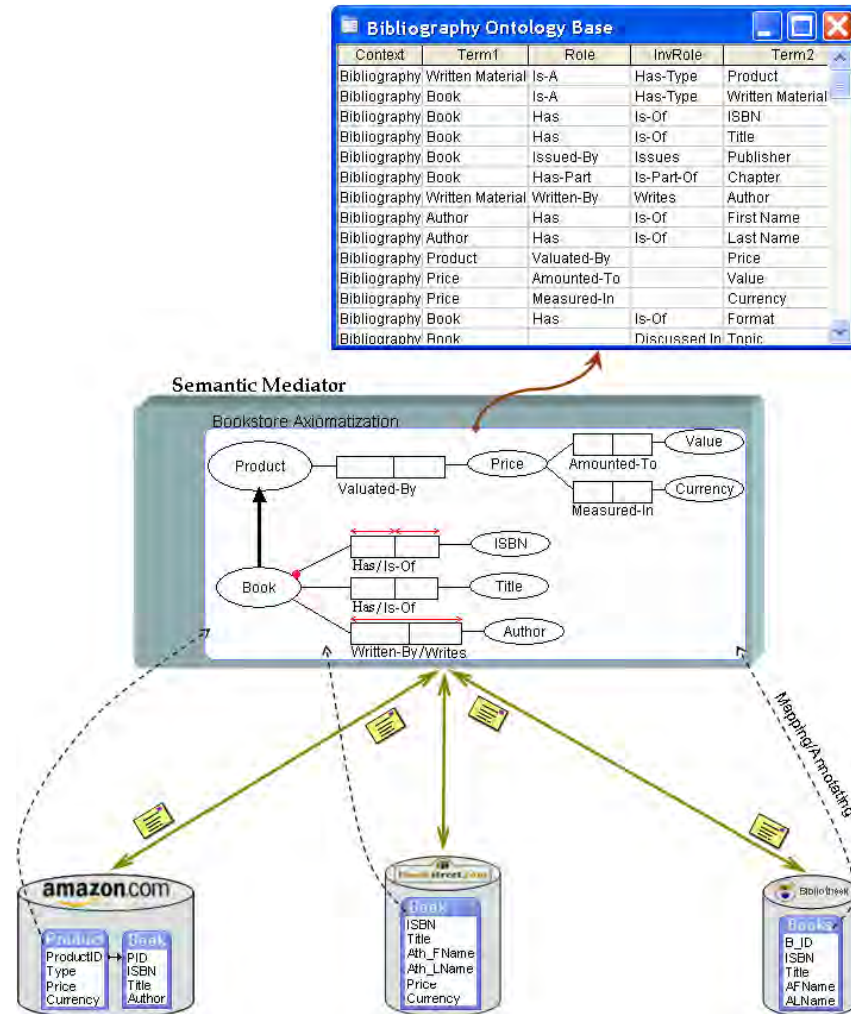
Bibliography Ontology Base

| Context | Term1 | Role | InvRole | Term2 |
|---|---|---|---|---|
| Bibliography | Written Material | Is-A | Has-Type | Product |
| Bibliography | Book | Is-A | Has-Type | Written Material |
| Bibliography | Book | Has | Is-Of | ISBN |
| Bibliography | Book | Has | Is-Of | Title |
| Bibliography | Book | Issued-By | Issues | Publisher |
| Bibliography | Book | Has-Part | Is-Part-Of | Chapter |
| Bibliography | Written Material | Written-By | Writes | Author |
| Bibliography | Author | Has | Is-Of | First Name |
| Bibliography | Author | Has | Is-Of | Last Name |
| Bibliography | Product | Valuated-By | | Price |
| Bibliography | Price | Amounted-To | | Value |
| Bibliography | Price | Measured-In | | Currency |
| Bibliography | Book | Has | Is-Of | Format |
| Bibliography | Book | | Discussed In | Topic |

Semantic Mediator

Bookstore Axiomatization

Product
Valuated-By
Price
Amounted-To
Value
Currency
Measured-In
ISBN
Has/Is-Of
Book
Title
Has/Is-Of
Author
Written-By/Writes

Mapping/Annotating

amazon.com
Product
ProductID
Type
Price
Currency
Book
PID
ISBN
Title
Author

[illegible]
Book
ISBN
Title
Ath_FName
Ath_LName
Price
Currency

Bibliothek
Books
B_ID
ISBN
Title
AFName
ALName